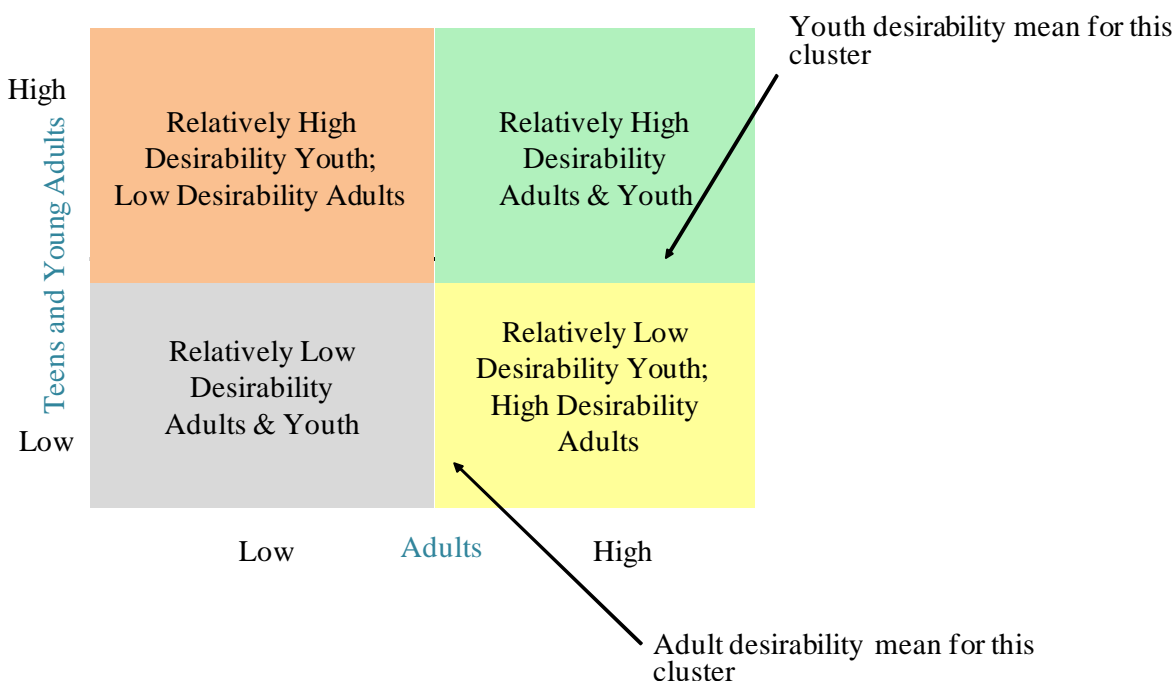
Youth desirability mean for this cluster

High

Teens and Young Adults

Low

Relatively High Desirability Youth; Low Desirability Adults

Relatively High Desirability Adults & Youth

Relatively Low Desirability Adults & Youth

Relatively Low Desirability Youth; High Desirability Adults

Low

Adults

High

Adult desirability mean for this cluster